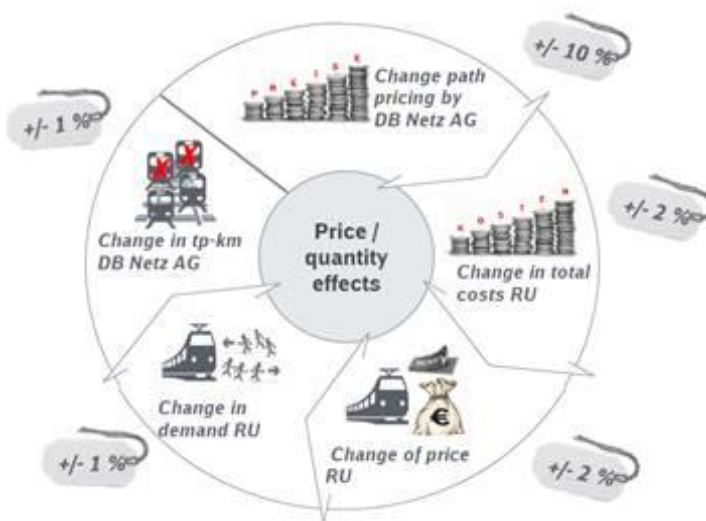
+/- 10 %

+/- 1 %

PREISE

Change path pricing by DB Netz AG

+/- 2 %

Change in tp-km DB Netz AG

Price / quantity effects

KOSTEN

Change in total costs RU

Change in demand RU

Change of price RU

+/- 1 %

+/- 2 %